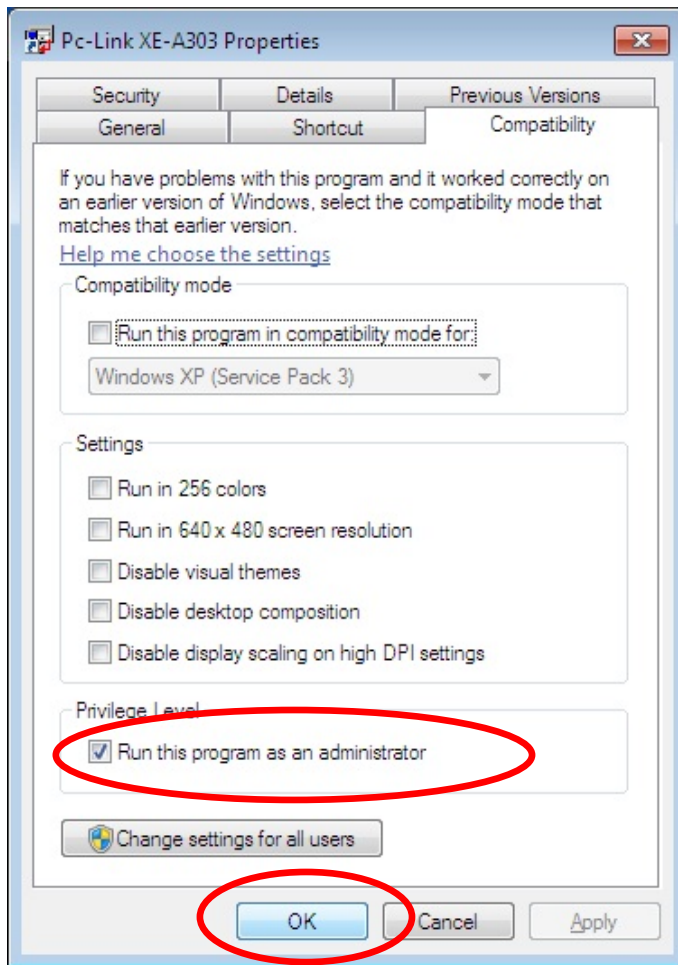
Pc-Link XE-A303 Properties

Security | Details | Previous Versions
General | Shortcut | Compatibility

If you have problems with this program and it worked correctly on an earlier version of Windows, select the compatibility mode that matches that earlier version.

Help me choose the settings

Compatibility mode

Run this program in compatibility mode for:

Windows XP (Service Pack 3)

Settings

Run in 256 colors

Run in 640 x 480 screen resolution

Disable visual themes

Disable desktop composition

Disable display scaling on high DPI settings

Privilege Level

Run this program as an administrator

Change settings for all users

OK | Cancel | Apply